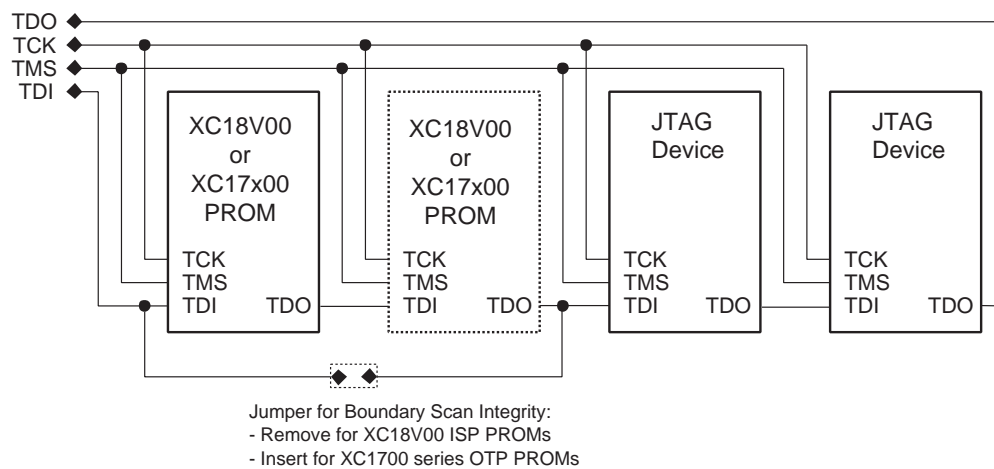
TDO
TCK
TMS
TDI

XC18V00
or
XC17x00
PROM
TCK
TMS
TDI
TDO

XC18V00
or
XC17x00
PROM
TCK
TMS
TDI
TDO

JTAG
Device
TCK
TMS
TDI
TDO

JTAG
Device
TCK
TMS
TDI
TDO

Jumper for Boundary Scan Integrity:
- Remove for XC18V00 ISP PROMs
- Insert for XC1700 series OTP PROMs